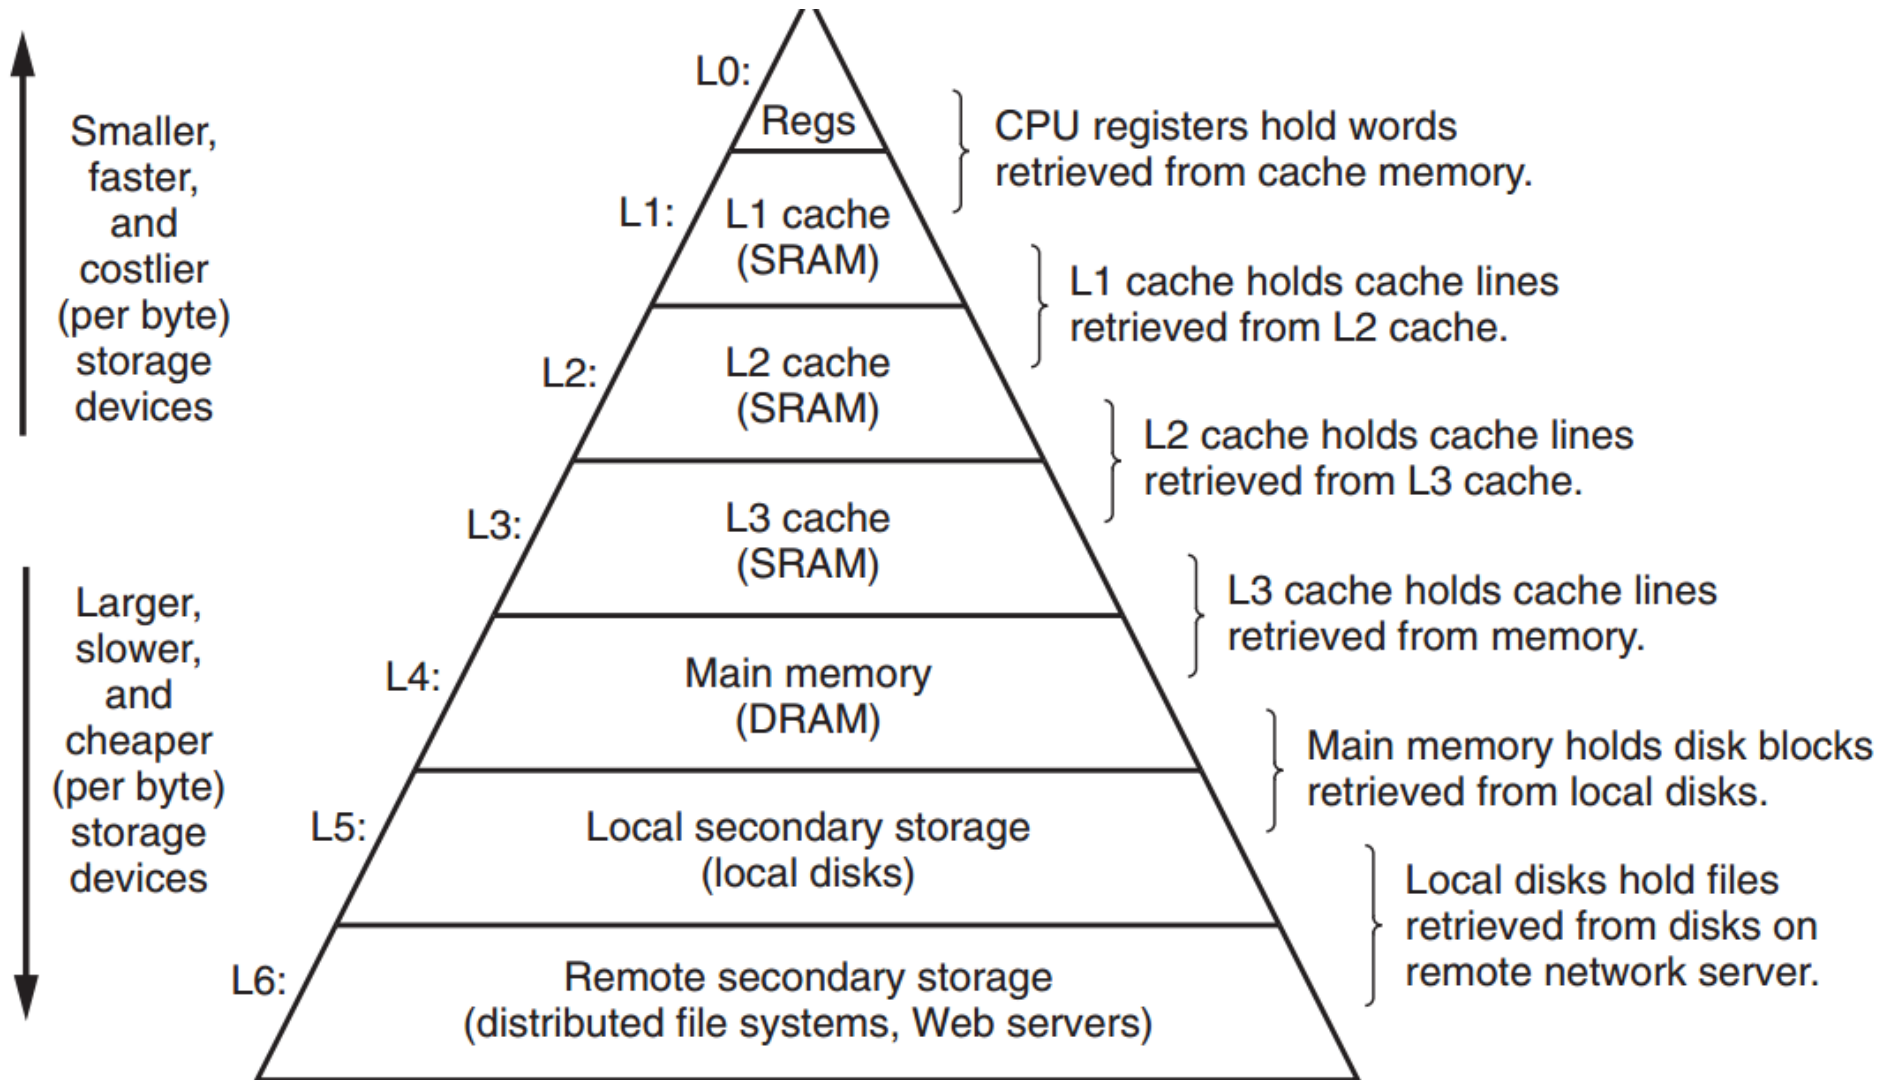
Smaller, faster, and costlier (per byte) storage devices

Larger, slower, and cheaper (per byte) storage devices

L0: Regs

L1: L1 cache (SRAM)

L2: L2 cache (SRAM)

L3: L3 cache (SRAM)

L4: Main memory (DRAM)

L5: Local secondary storage (local disks)

L6: Remote secondary storage (distributed file systems, Web servers)

CPU registers hold words retrieved from cache memory.

L1 cache holds cache lines retrieved from L2 cache.

L2 cache holds cache lines retrieved from L3 cache.

L3 cache holds cache lines retrieved from memory.

Main memory holds disk blocks retrieved from local disks.

Local disks hold files retrieved from disks on remote network server.